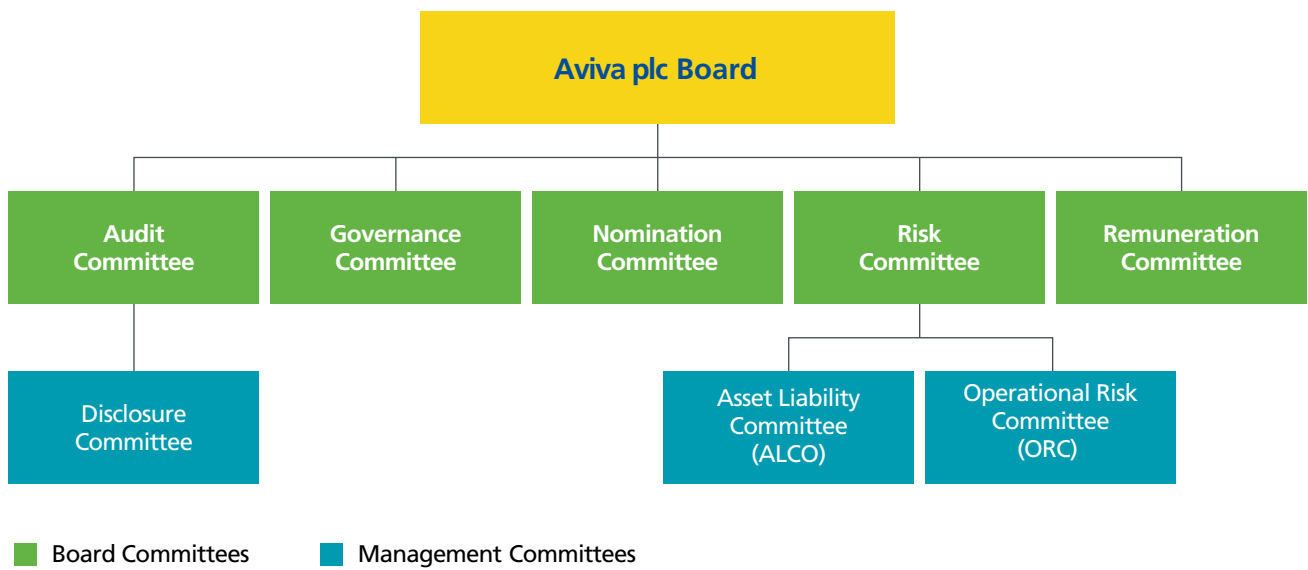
Aviva plc Board

Audit Committee

Governance Committee

Nomination Committee

Risk Committee

Remuneration Committee

Disclosure Committee

Asset Liability Committee (ALCO)

Operational Risk Committee (ORC)

Board Committees

Management Committees